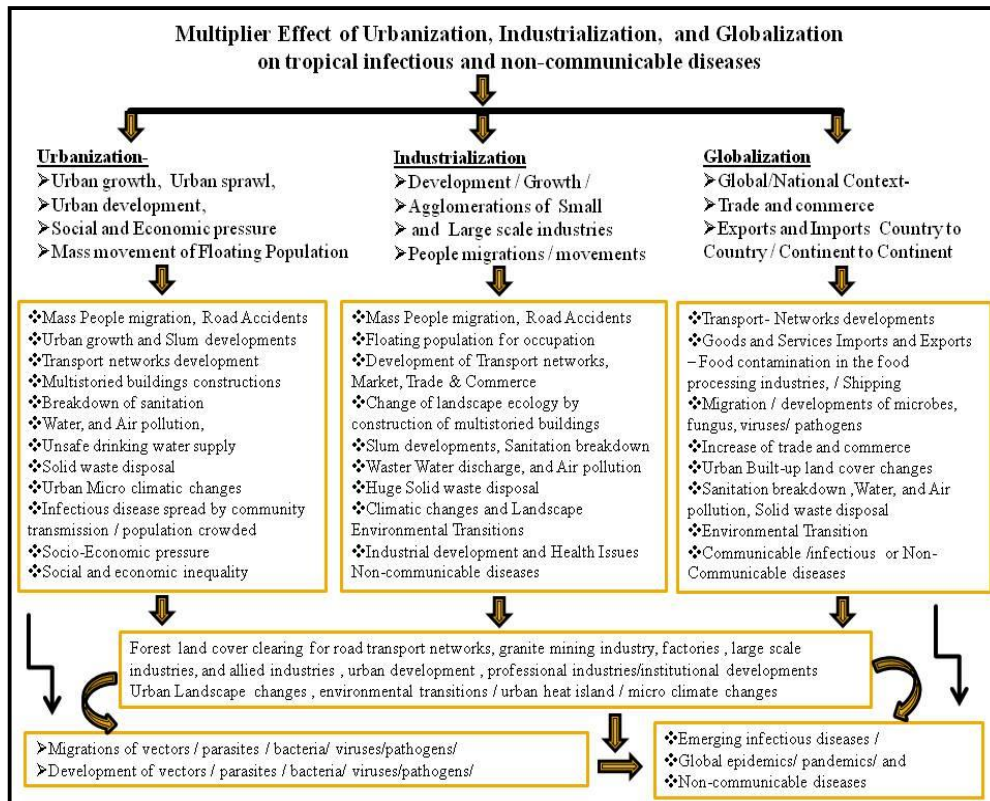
Multiplier Effect of Urbanization, Industrialization, and Globalization on tropical infectious and non-communicable diseases

Urbanization-
➢Urban growth, Urban sprawl,
➢Urban development,
➢Social and Economic pressure
➢Mass movement of Floating Population

Industrialization
➢Development / Growth /
➢Agglomerations of Small
➢ and Large scale industries
➢People migrations / movements

Globalization
➢Global/National Context-
➢Trade and commerce
➢Exports and Imports Country to Country / Continent to Continent

❖Mass People migration, Road Accidents
❖Urban growth and Slum developments
❖Transport networks development
❖Multistoried buildings constructions
❖Breakdown of sanitation
❖Water, and Air pollution,
❖Unsafe drinking water supply
❖Solid waste disposal
❖Urban Micro climatic changes
❖Infectious disease spread by community transmission / population crowded
❖Socio-Economic pressure
❖Social and economic inequality

❖Mass People migration, Road Accidents
❖Floating population for occupation
❖Development of Transport networks, Market, Trade & Commerce
❖Change of landscape ecology by construction of multistoried buildings
❖Slum developments, Sanitation breakdown
❖Waster Water discharge, and Air pollution
❖Huge Solid waste disposal
❖Climatic changes and Landscape Environmental Transitions
❖Industrial development and Health Issues Non-communicable diseases

❖Transport- Networks developments
❖Goods and Services Imports and Exports – Food contamination in the food processing industries, / Shipping
❖Migration / developments of microbes, fungus, viruses/ pathogens
❖Increase of trade and commerce
❖Urban Built-up land cover changes
❖Sanitation breakdown ,Water, and Air pollution, Solid waste disposal
❖Environmental Transition
❖Communicable /infectious or Non-Communicable diseases

Forest land cover clearing for road transport networks, granite mining industry, factories , large scale industries, and allied industries , urban development , professional industries/institutional developments Urban Landscape changes , environmental transitions / urban heat island / micro climate changes

➢Migrations of vectors / parasites / bacteria/ viruses/pathogens/
➢Development of vectors / parasites / bacteria/ viruses/pathogens/

❖Emerging infectious diseases /
❖Global epidemics/ pandemics/ and
❖Non-communicable diseases